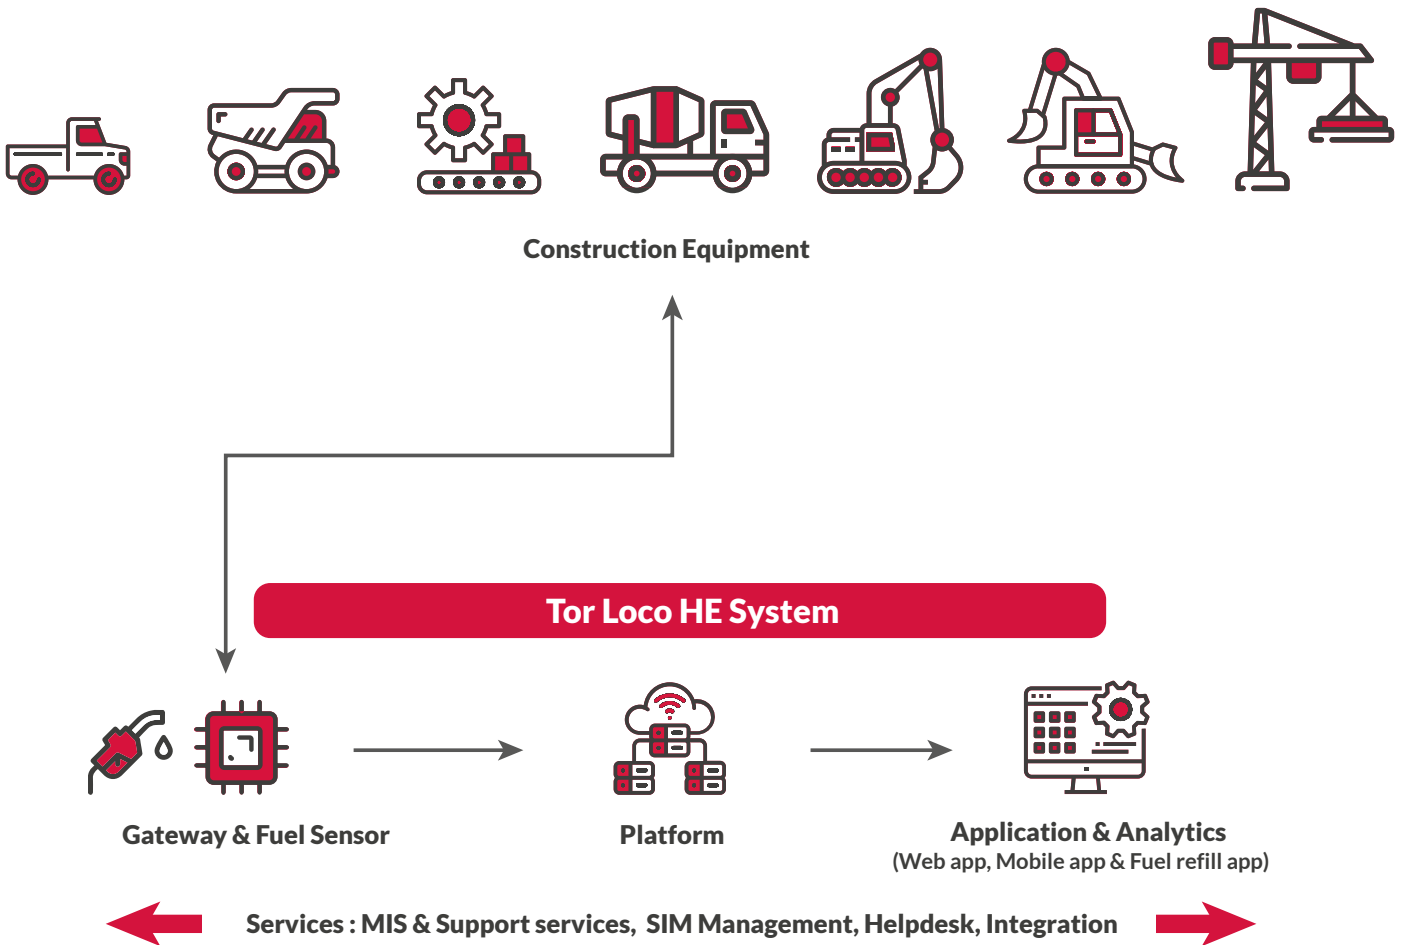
Construction Equipment

Tor Loco HE System

Gateway & Fuel Sensor

Platform

Application & Analytics
(Web app, Mobile app & Fuel refill app)

Services : MIS & Support services, SIM Management, Helpdesk, Integration